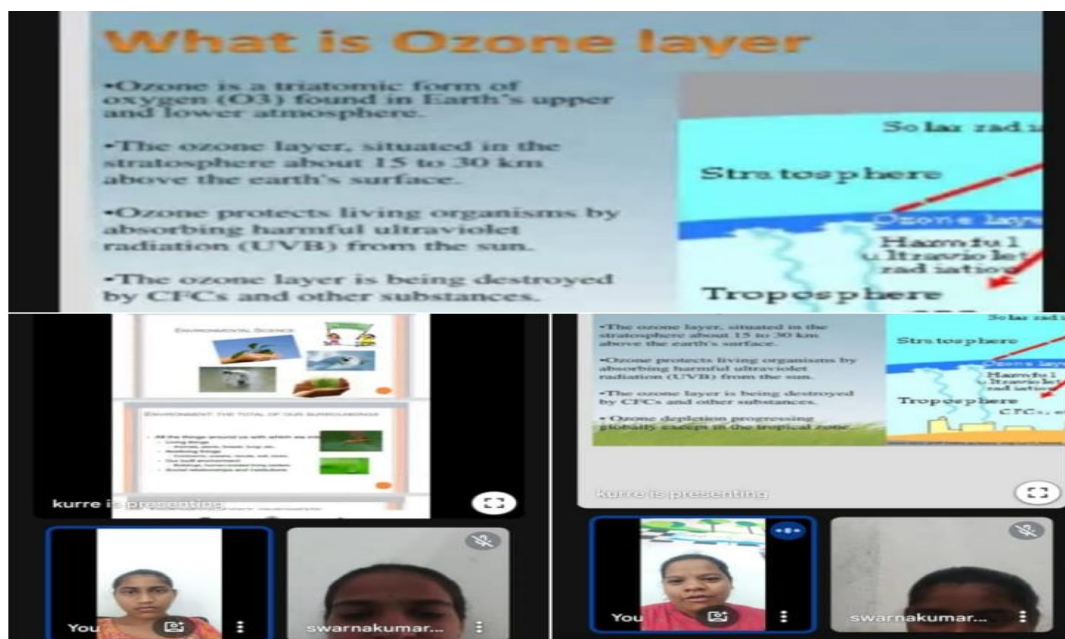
What is Ozone layer

•Ozone is a triatomic form of oxygen (O3) found in Earth's upper and lower atmosphere.

•The ozone layer, situated in the stratosphere about 15 to 30 km above the earth's surface.

•Ozone protects living organisms by absorbing harmful ultraviolet radiation (UVB) from the sun.

•The ozone layer is being destroyed by CFCs and other substances.

So lar rad i

Stra tosp here

Ozone laye

Harm fu l ultravio let rad iation

Troposp here

ENVIRONMENTAL SCIENCE

ENVIRONMENT: THE TOTAL OF OUR SURROUNDINGS

• All the things around us with which we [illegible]

kurre is presenting

You

swarnakumar...

•The ozone layer, situated in the stratosphere about 15 to 30 km above the earth's surface.

•Ozone protects living organisms by absorbing harmful ultraviolet radiation (UVB) from the sun.

•The ozone layer is being destroyed by CFCs and other substances.

• Ozone depletion progressing globally except in the tropical zone

So lar rad i

Stra tosp here

Ozone laye

Harm fu l ultravio let rad iation

Troposp here

CFCs, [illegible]

kurre is presenting

You

swarnakumar...